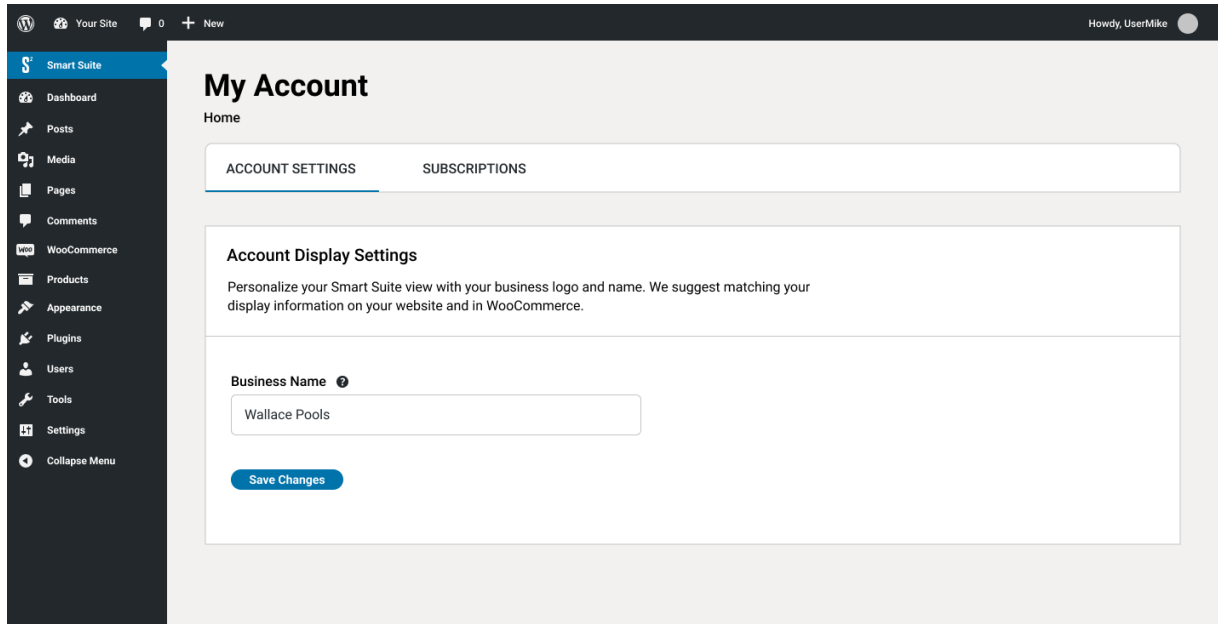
Your Site 0 + New

Howdy, UserMike

Smart Suite
Dashboard
Posts
Media
Pages
Comments
WooCommerce
Products
Appearance
Plugins
Users
Tools
Settings
Collapse Menu

My Account

Home

ACCOUNT SETTINGS SUBSCRIPTIONS

Account Display Settings

Personalize your Smart Suite view with your business logo and name. We suggest matching your display information on your website and in WooCommerce.

Business Name

Wallace Pools

Save Changes